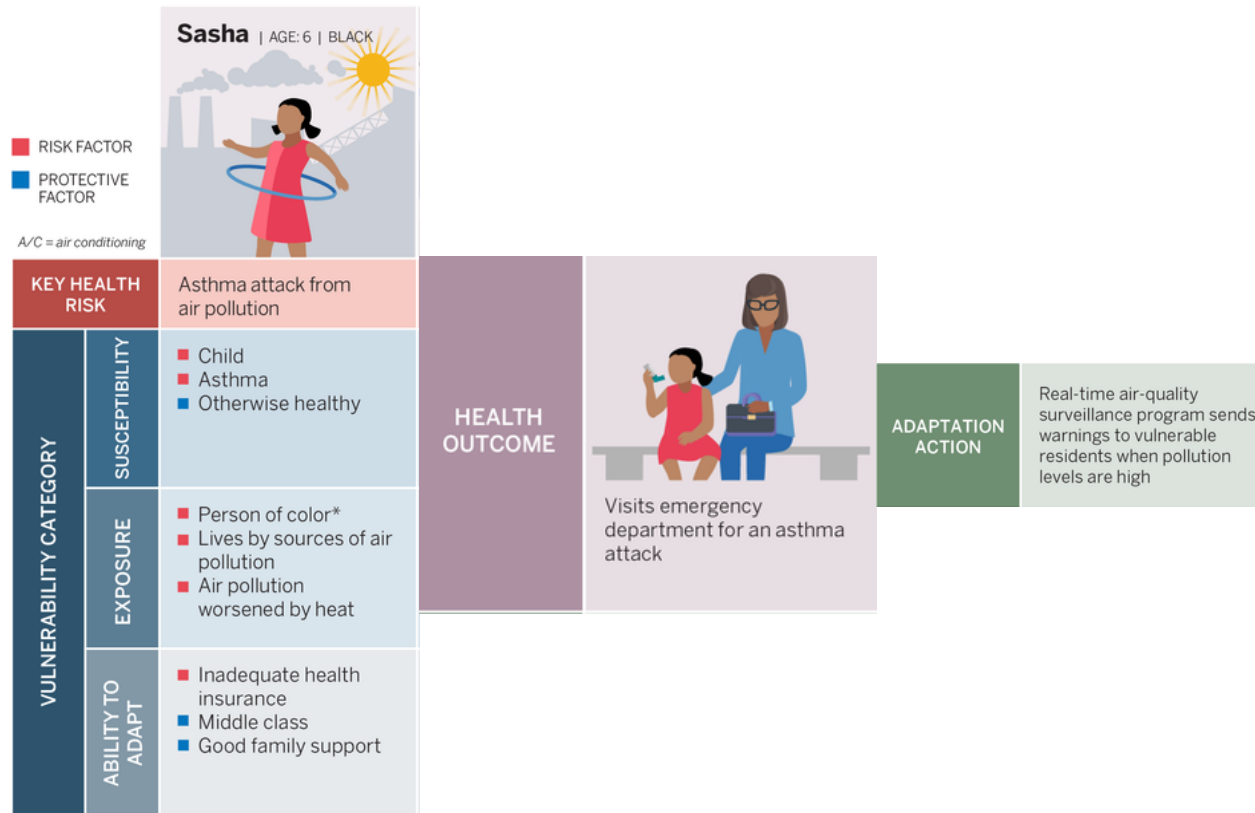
Sasha | AGE: 6 | BLACK

RISK FACTOR

PROTECTIVE FACTOR

A/C = air conditioning

KEY HEALTH RISK

Asthma attack from air pollution

VULNERABILITY CATEGORY

SUSCEPTIBILITY

- Child
- Asthma
- Otherwise healthy

EXPOSURE

- Person of color*
- Lives by sources of air pollution
- Air pollution worsened by heat

ABILITY TO ADAPT

- Inadequate health insurance
- Middle class
- Good family support

HEALTH OUTCOME

Visits emergency department for an asthma attack

ADAPTATION ACTION

Real-time air-quality surveillance program sends warnings to vulnerable residents when pollution levels are high